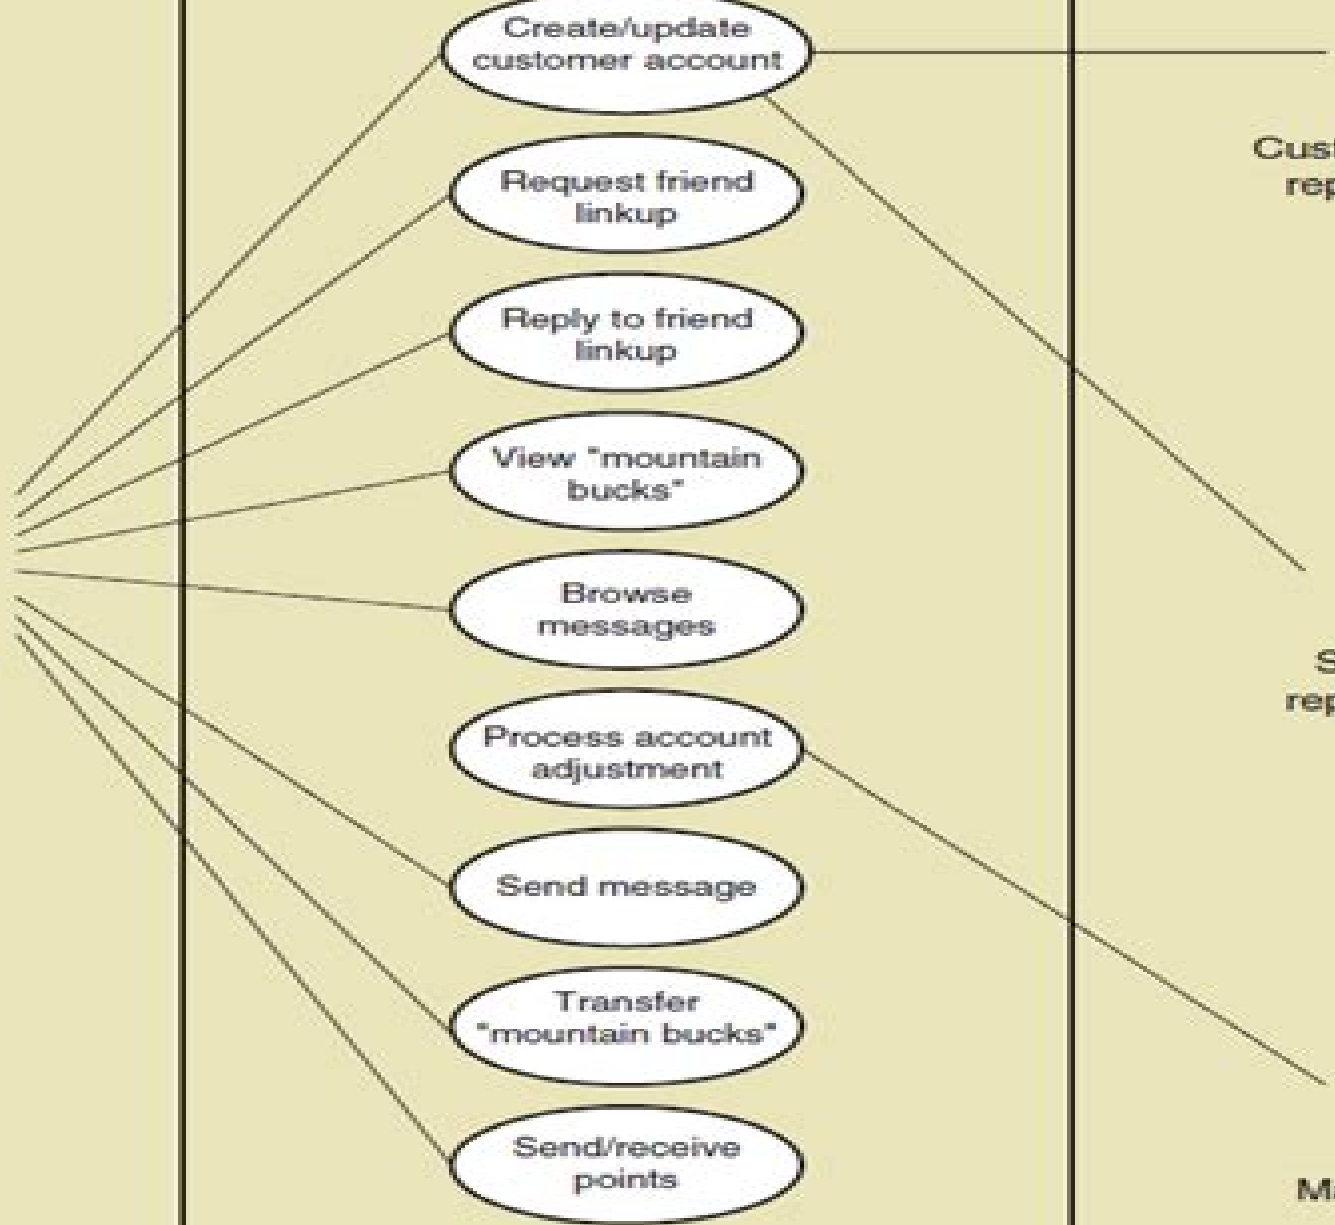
Create/update customer account

Request friend linkup

Reply to friend linkup

View "mountain bucks"

Browse messages

Process account adjustment

Send message

Transfer "mountain bucks"

Send/receive points

Cust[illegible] rep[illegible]

S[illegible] rep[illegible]

Ma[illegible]